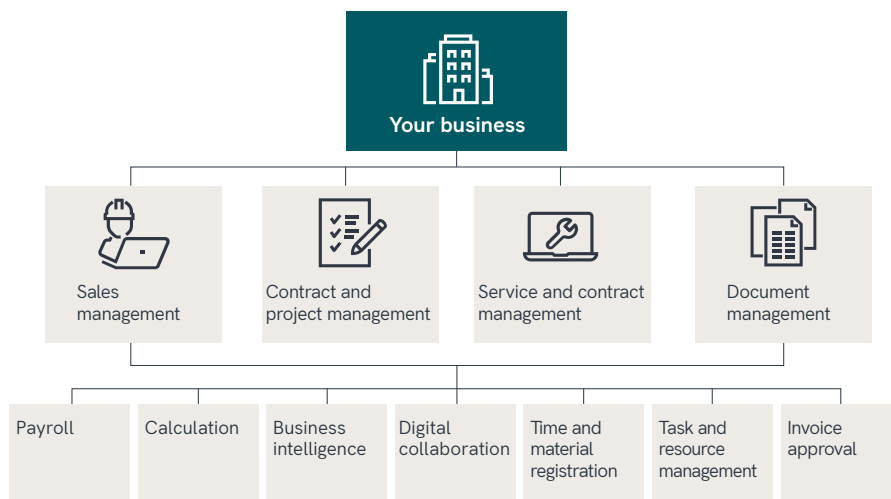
Your business

Sales management

Contract and project management

Service and contract management

Document management

Payroll

Calculation

Business intelligence

Digital collaboration

Time and material registration

Task and resource management

Invoice approval